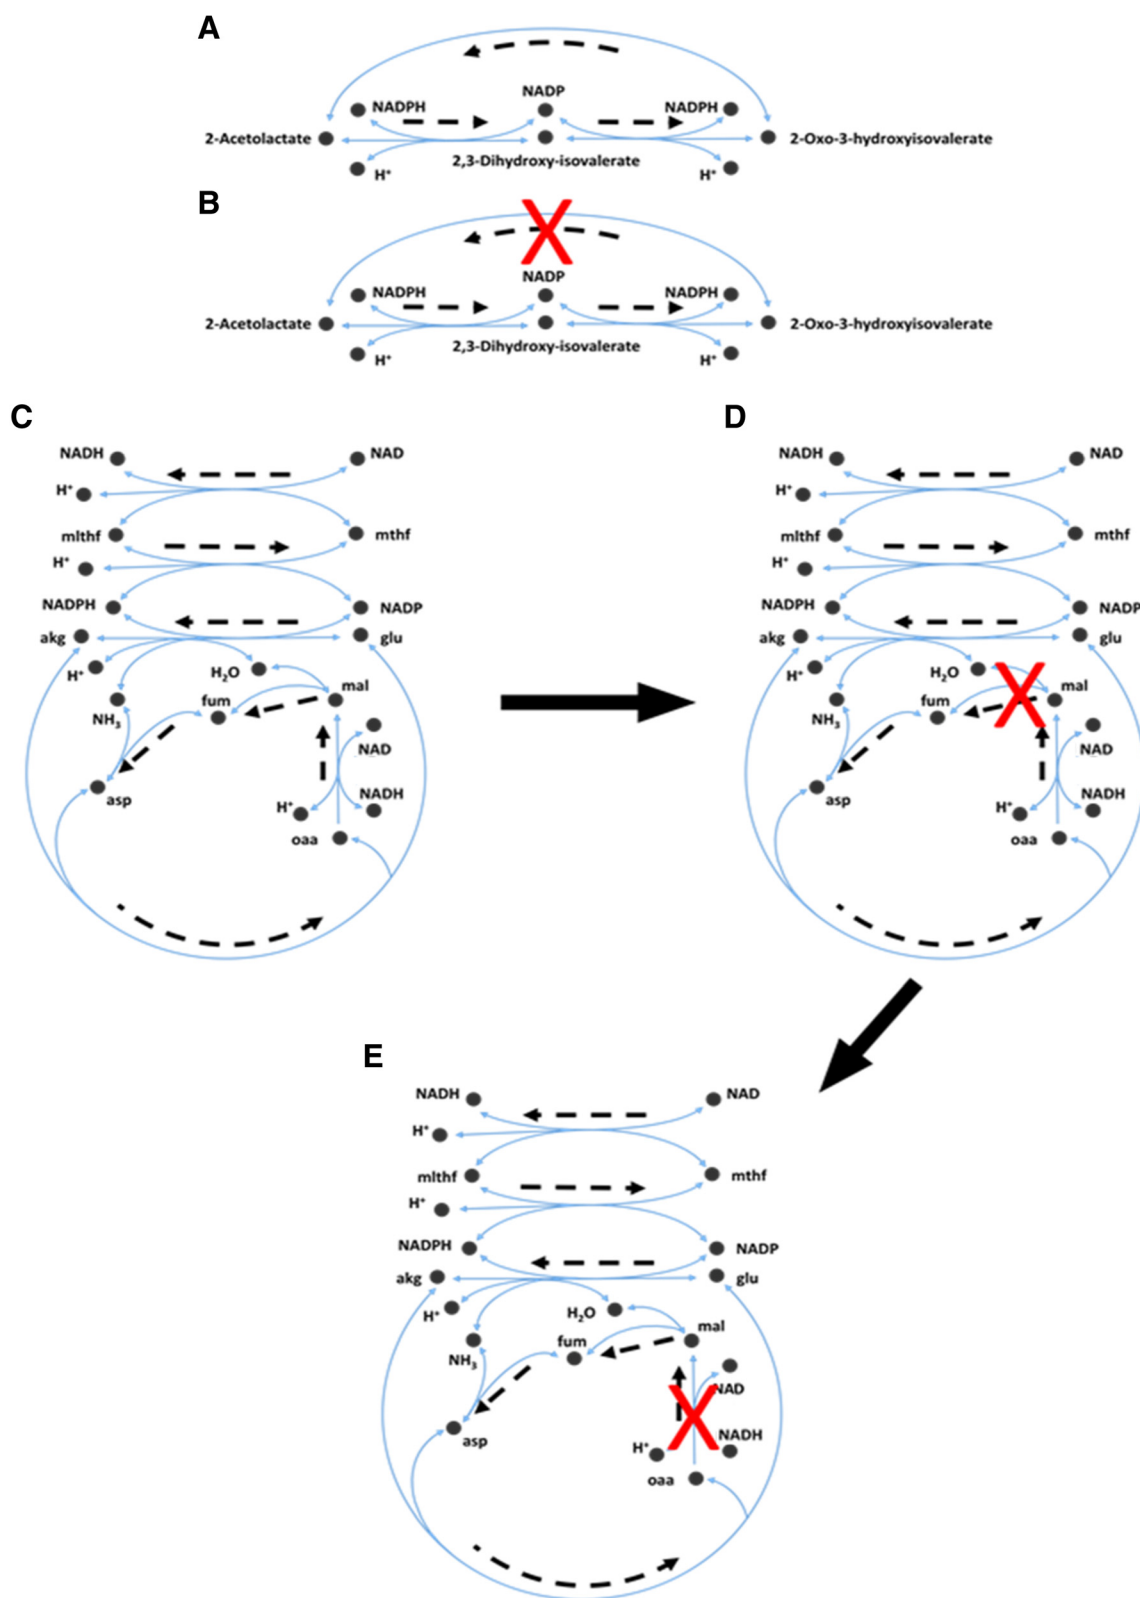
A

NADP
NADPH
NADPH
2-Acetolactate
2-Oxo-3-hydroxyisovalerate
2,3-Dihydroxy-isovalerate
H⁺
H⁺

B

NADP
NADPH
NADPH
2-Acetolactate
2-Oxo-3-hydroxyisovalerate
2,3-Dihydroxy-isovalerate
H⁺
H⁺

C

NADH
NAD
H⁺
mlthf
mthf
H⁺
NADPH
NADP
akg
glu
H⁺
$H_2O$
mal
$NH_3$
fum
NAD
NADH
asp
H⁺
oaa

D

NADH
NAD
H⁺
mlthf
mthf
H⁺
NADPH
NADP
akg
glu
H⁺
$H_2O$
mal
$NH_3$
fum
NAD
NADH
asp
H⁺
oaa

E

NADH
NAD
H⁺
mlthf
mthf
H⁺
NADPH
NADP
akg
glu
H⁺
$H_2O$
mal
$NH_3$
fum
NAD
NADH
asp
H⁺
oaa